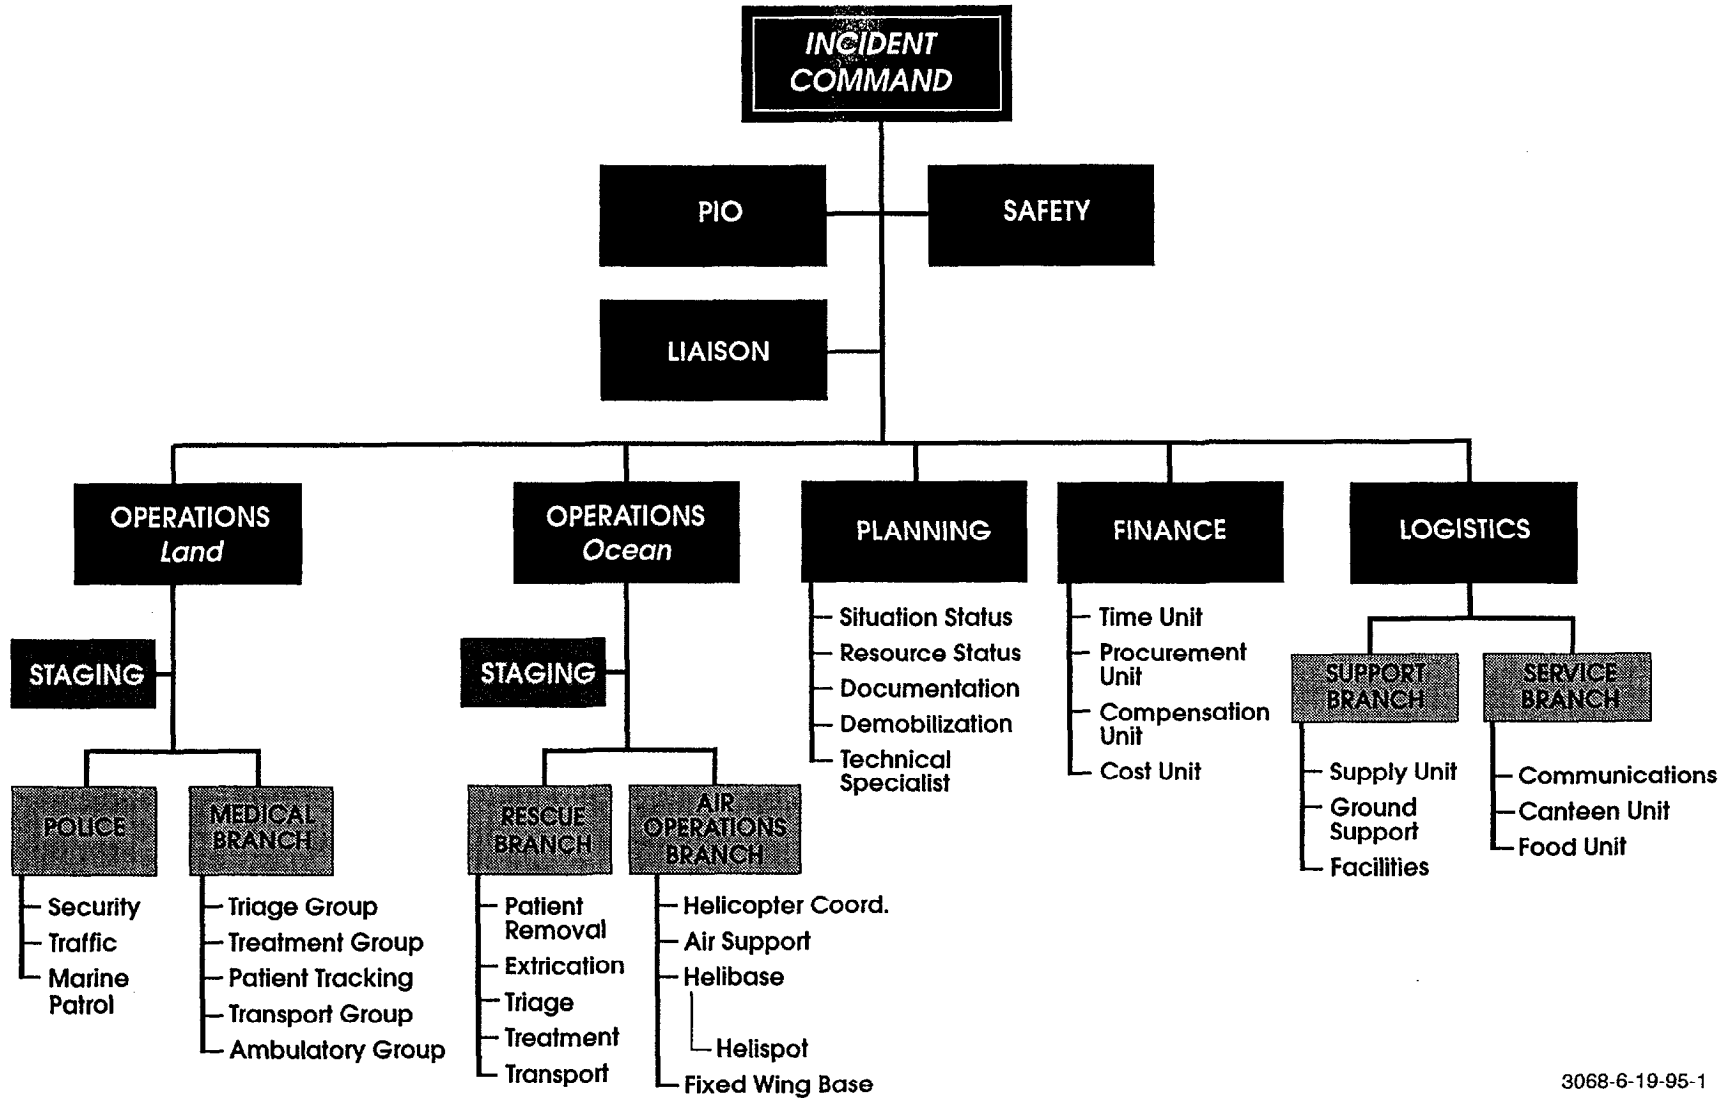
INCIDENT COMMAND

PIO

SAFETY

LIAISON

OPERATIONS Land

STAGING

POLICE

Security
Traffic
Marine Patrol

MEDICAL BRANCH

Triage Group
Treatment Group
Patient Tracking
Transport Group
Ambulatory Group

OPERATIONS Ocean

STAGING

RESCUE BRANCH

Patient Removal
Extrication
Triage
Treatment
Transport

AIR OPERATIONS BRANCH

Helicopter Coord.
Air Support
Helibase
Helispot
Fixed Wing Base

PLANNING

Situation Status
Resource Status
Documentation
Demobilization
Technical Specialist

FINANCE

Time Unit
Procurement Unit
Compensation Unit
Cost Unit

LOGISTICS

SUPPORT BRANCH

Supply Unit
Ground Support
Facilities

SERVICE BRANCH

Communications
Canteen Unit
Food Unit

3068-6-19-95-1